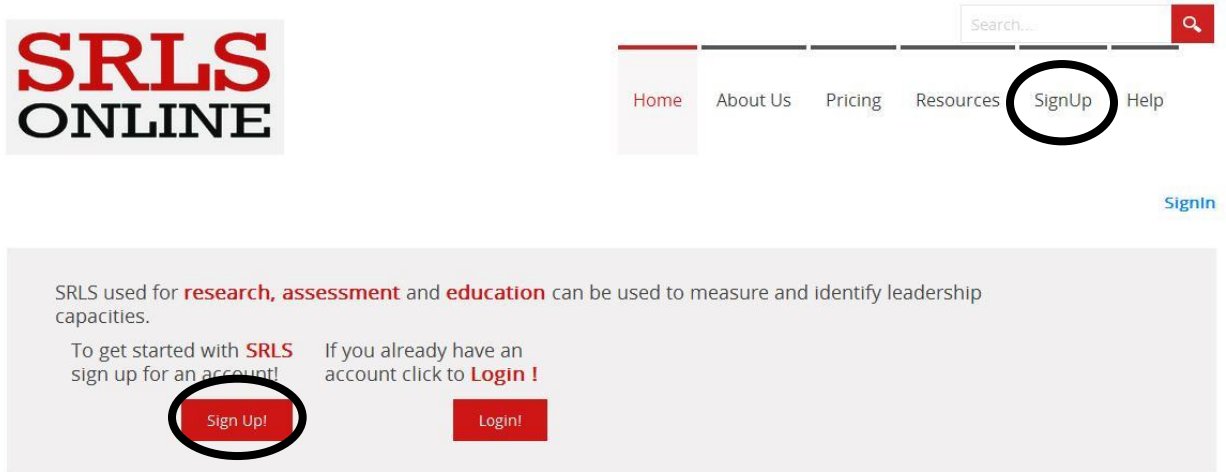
SRLS ONLINE

Search...

Home About Us Pricing Resources SignUp Help

SignIn

SRLS used for research, assessment and education can be used to measure and identify leadership capacities.

To get started with SRLS sign up for an account!

If you already have an account click to Login !

Sign Up!

Login!